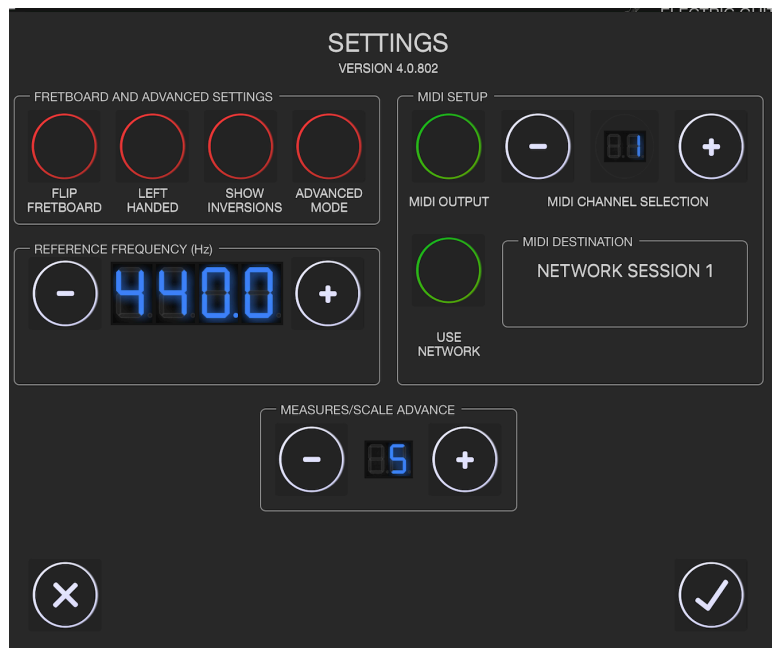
SETTINGS
VERSION 4.0.802

FRETBOARD AND ADVANCED SETTINGS

FLIP FRETBOARD

LEFT HANDED

SHOW INVERSIONS

ADVANCED MODE

MIDI SETUP

−

1

+

MIDI OUTPUT

MIDI CHANNEL SELECTION

MIDI DESTINATION

NETWORK SESSION 1

USE NETWORK

REFERENCE FREQUENCY (Hz)

−

440.0

+

MEASURES/SCALE ADVANCE

−

5

+